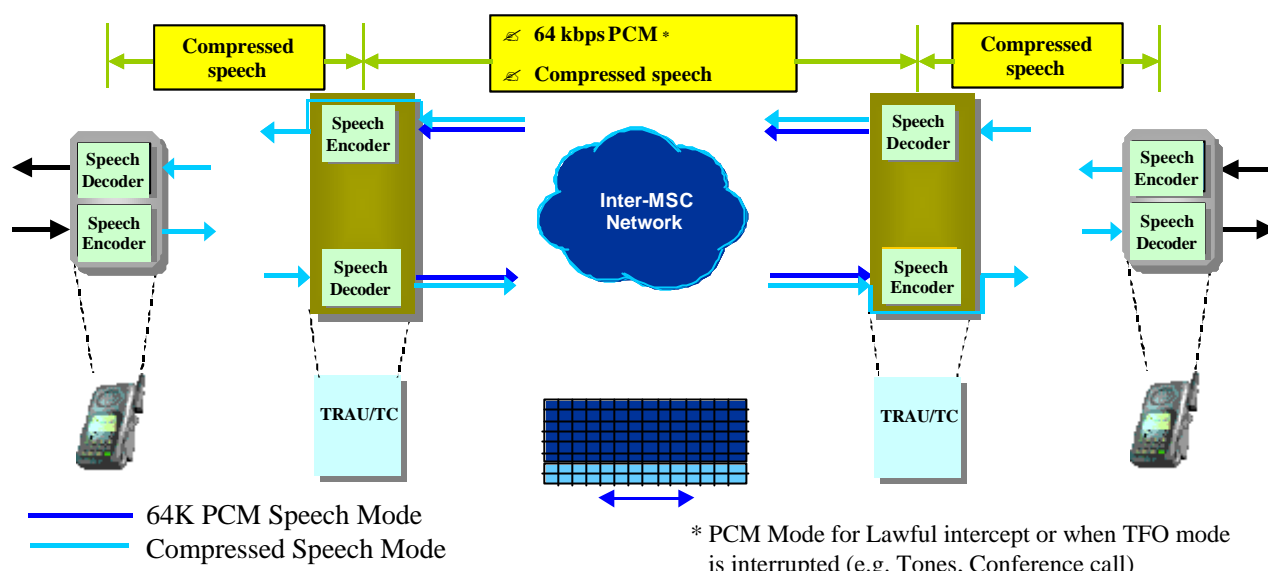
Compressed speech

✍ 64 kbps PCM *
✍ Compressed speech

Compressed speech

Speech Encoder

Speech Decoder

Speech Decoder

Speech Encoder

Inter-MSC Network

Speech Encoder

Speech Decoder

Speech Decoder

Speech Encoder

TRAU/TC

TRAU/TC

64K PCM Speech Mode
Compressed Speech Mode

* PCM Mode for Lawful intercept or when TFO mode is interrupted (e.g. Tones, Conference call)